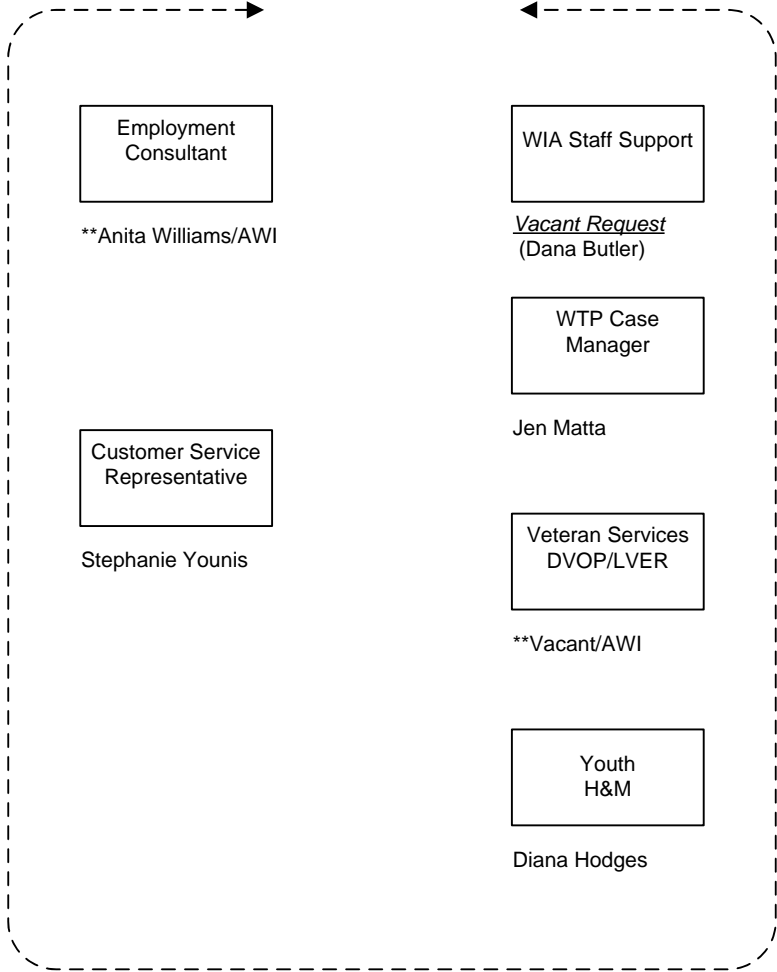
Employment Consultant

**Anita Williams/AWI

WIA Staff Support

*Vacant Request* (Dana Butler)

WTP Case Manager

Jen Matta

Customer Service Representative

Stephanie Younis

Veteran Services DVOP/LVER

**Vacant/AWI

Youth H&M

Diana Hodges